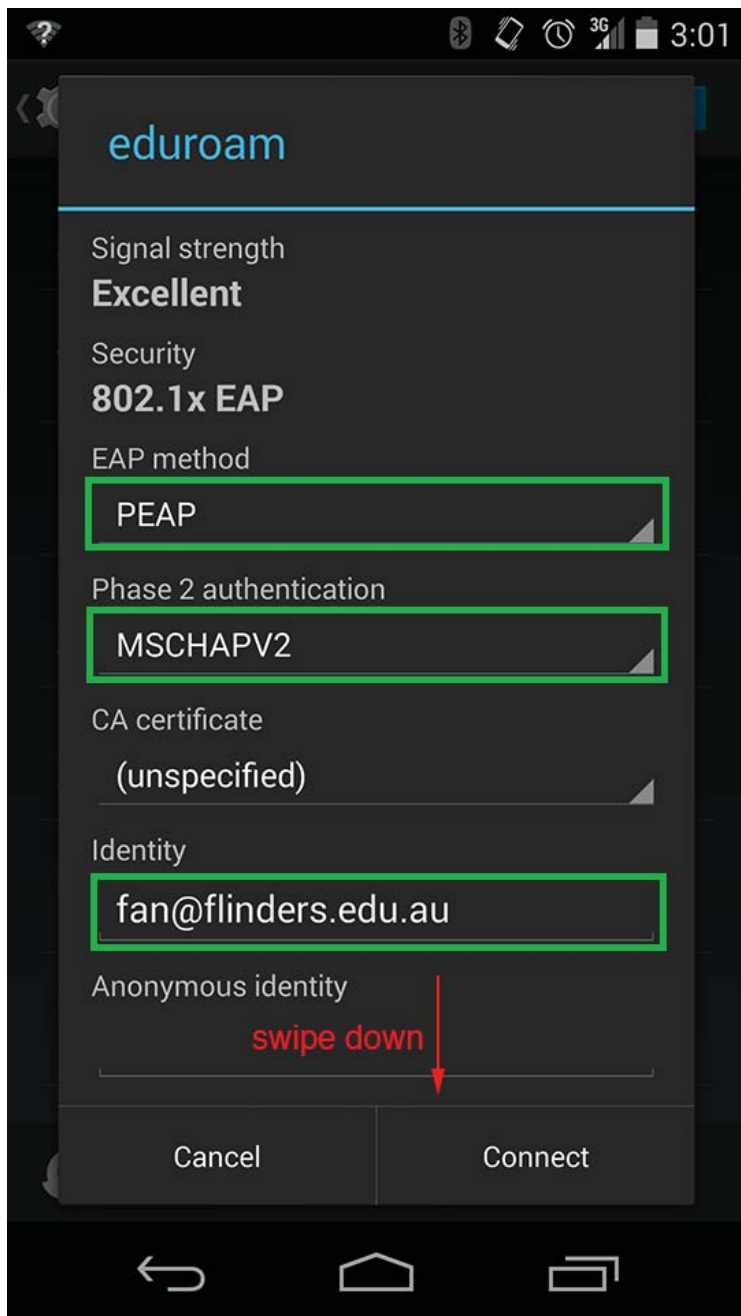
3G 3:01

eduroam

Signal strength
Excellent

Security
802.1x EAP

EAP method
PEAP

Phase 2 authentication
MSCHAPV2

CA certificate
(unspecified)

Identity
fan@flinders.edu.au

Anonymous identity

swipe down

Cancel
Connect